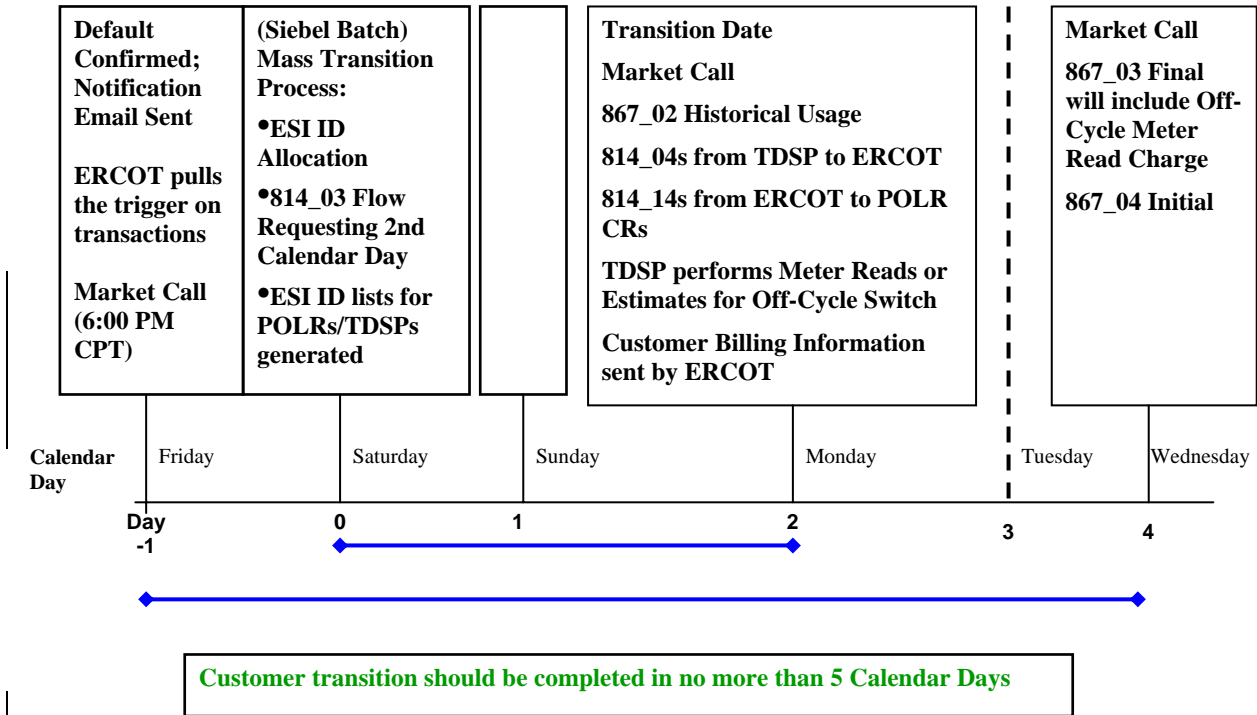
Default Confirmed; Notification Email Sent

ERCOT pulls the trigger on transactions

Market Call (6:00 PM CPT)

(Siebel Batch) Mass Transition Process:

•ESI ID Allocation

•814_03 Flow Requesting 2nd Calendar Day

•ESI ID lists for POLRs/TDSPs generated

Transition Date

Market Call

867_02 Historical Usage

814_04s from TDSP to ERCOT

814_14s from ERCOT to POLR CRs

TDSP performs Meter Reads or Estimates for Off-Cycle Switch

Customer Billing Information sent by ERCOT

Market Call

867_03 Final will include Off-Cycle Meter Read Charge

867_04 Initial

Calendar Day

Friday

Saturday

Sunday

Monday

Tuesday

Wednesday

Day -1

0

1

2

3

4

Customer transition should be completed in no more than 5 Calendar Days